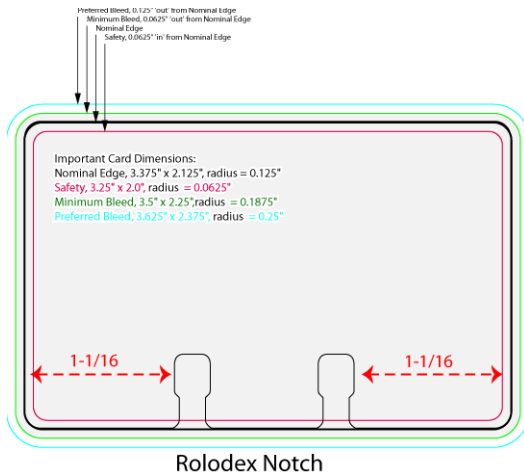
Preferred Bleed, 0.125" 'out' from Nominal Edge
Minimum Bleed, 0.0625" 'out' from Nominal Edge
Nominal Edge
Safety, 0.0625" 'in' from Nominal Edge

Important Card Dimensions:
Nominal Edge, 3.375" x 2.125", radius = 0.125"
Safety, 3.25" x 2.0", radius = 0.0625"
Minimum Bleed, 3.5" x 2.25",radius = 0.1875"
Preferred Bleed, 3.625" x 2.375", radius = 0.25"

1-1/16

1-1/16

Rolodex Notch